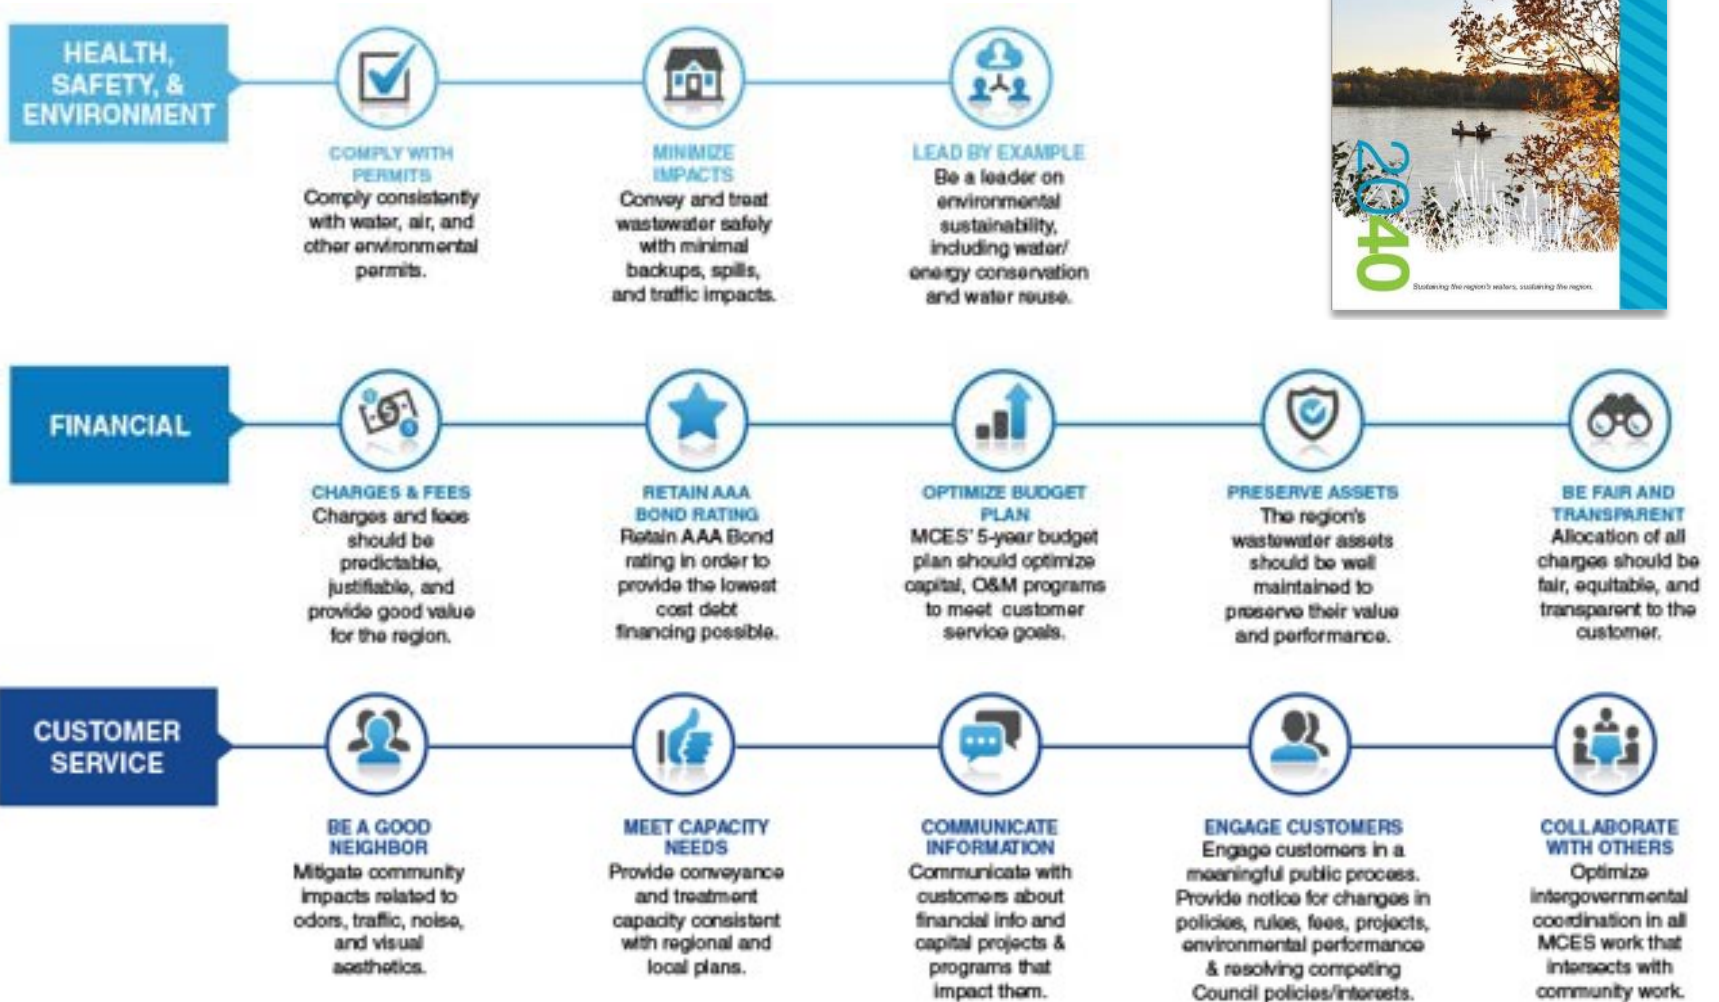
HEALTH, SAFETY, & ENVIRONMENT

COMPLY WITH PERMITS
Comply consistently with water, air, and other environmental permits.

MINIMIZE IMPACTS
Convey and treat wastewater safely with minimal backups, spills, and traffic impacts.

LEAD BY EXAMPLE
Be a leader on environmental sustainability, including water/ energy conservation and water reuse.

2040
Sustaining the region's waters, sustaining the region.

FINANCIAL

CHARGES & FEES
Charges and fees should be predictable, justifiable, and provide good value for the region.

RETAIN AAA BOND RATING
Retain AAA Bond rating in order to provide the lowest cost debt financing possible.

OPTIMIZE BUDGET PLAN
MCES' 5-year budget plan should optimize capital, O&M programs to meet customer service goals.

PRESERVE ASSETS
The region's wastewater assets should be well maintained to preserve their value and performance.

BE FAIR AND TRANSPARENT
Allocation of all charges should be fair, equitable, and transparent to the customer.

CUSTOMER SERVICE

BE A GOOD NEIGHBOR
Mitigate community impacts related to odors, traffic, noise, and visual aesthetics.

MEET CAPACITY NEEDS
Provide conveyance and treatment capacity consistent with regional and local plans.

COMMUNICATE INFORMATION
Communicate with customers about financial info and capital projects & programs that impact them.

ENGAGE CUSTOMERS
Engage customers in a meaningful public process. Provide notice for changes in policies, rules, fees, projects, environmental performance & resolving competing Council policies/interests.

COLLABORATE WITH OTHERS
Optimize intergovernmental coordination in all MCES work that intersects with community work.